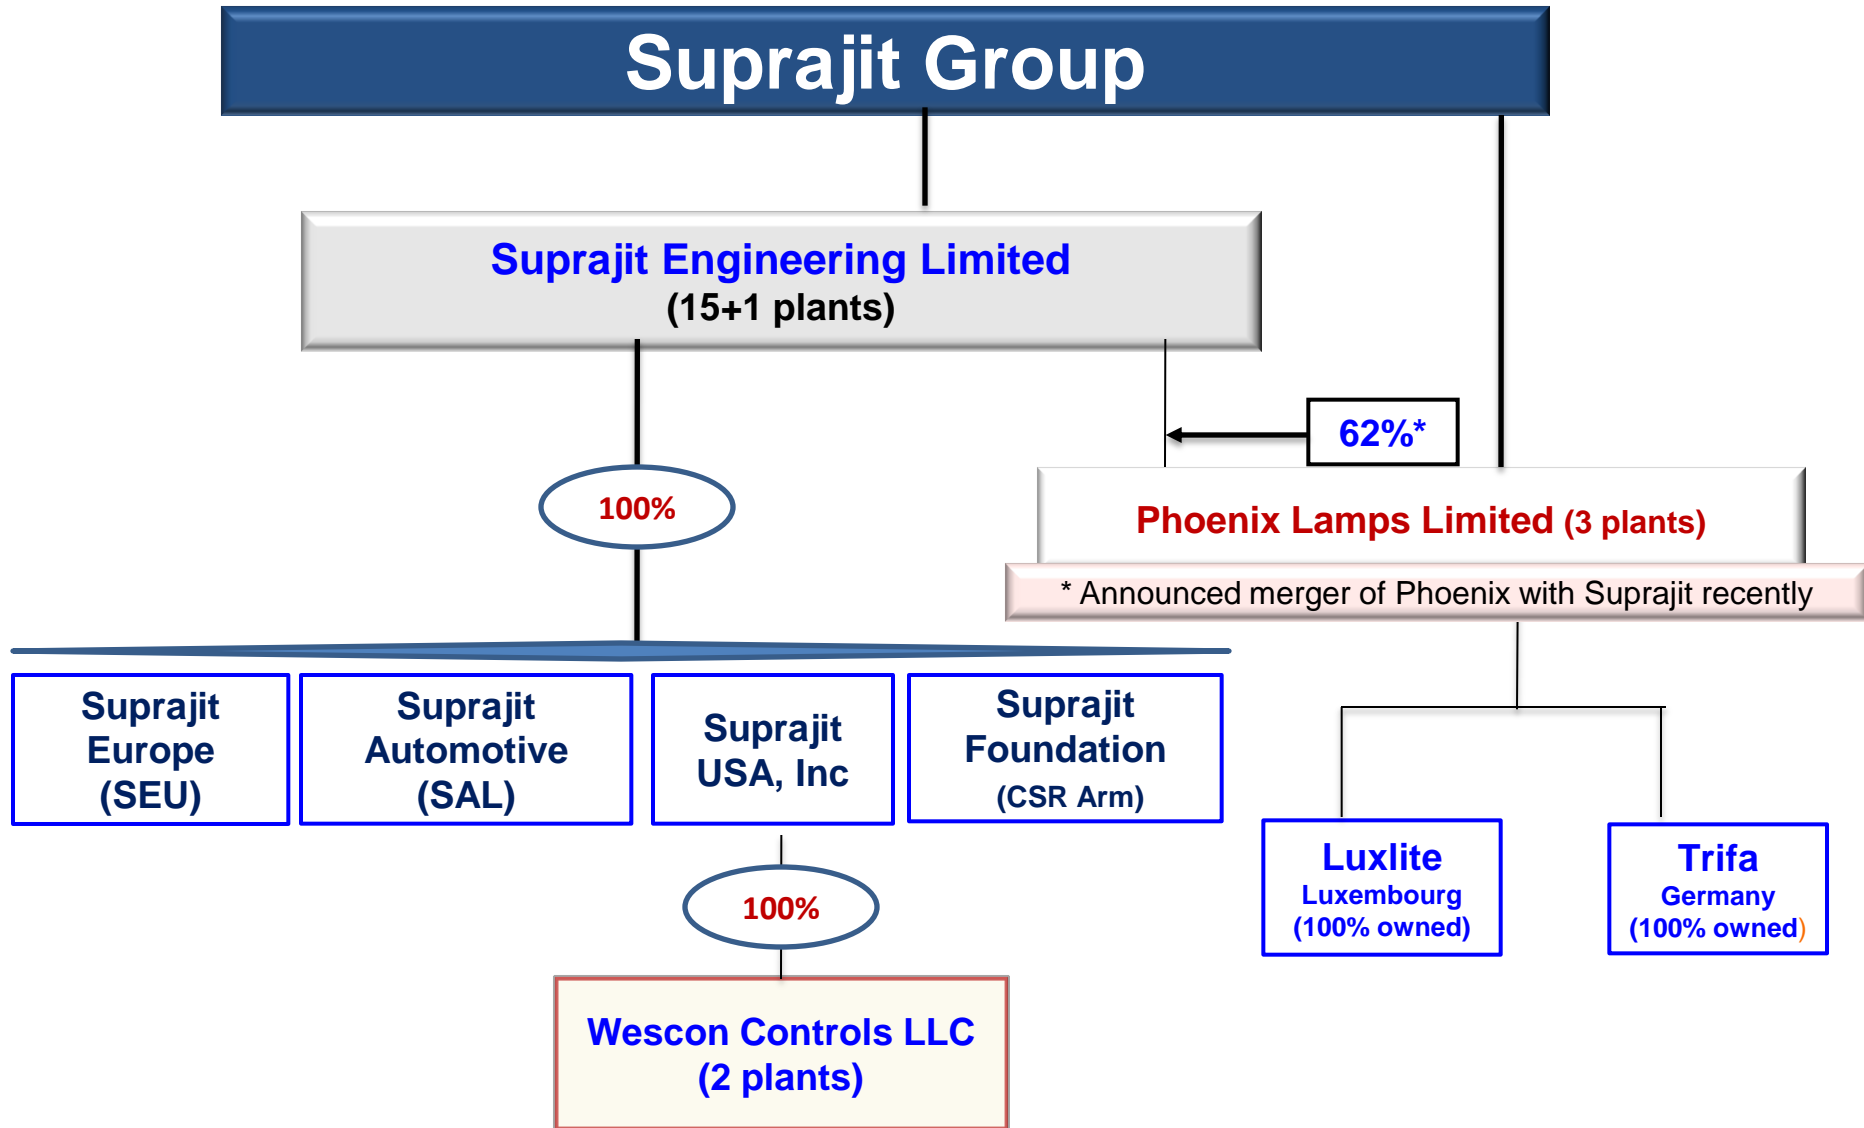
Suprajit Group

Suprajit Engineering Limited
(15+1 plants)

62%*

100%

Phoenix Lamps Limited (3 plants)

* Announced merger of Phoenix with Suprajit recently

Suprajit Europe (SEU)

Suprajit Automotive (SAL)

Suprajit USA, Inc

Suprajit Foundation (CSR Arm)

Luxlite
Luxembourg
(100% owned)

Trifa
Germany
(100% owned)

100%

Wescon Controls LLC
(2 plants)